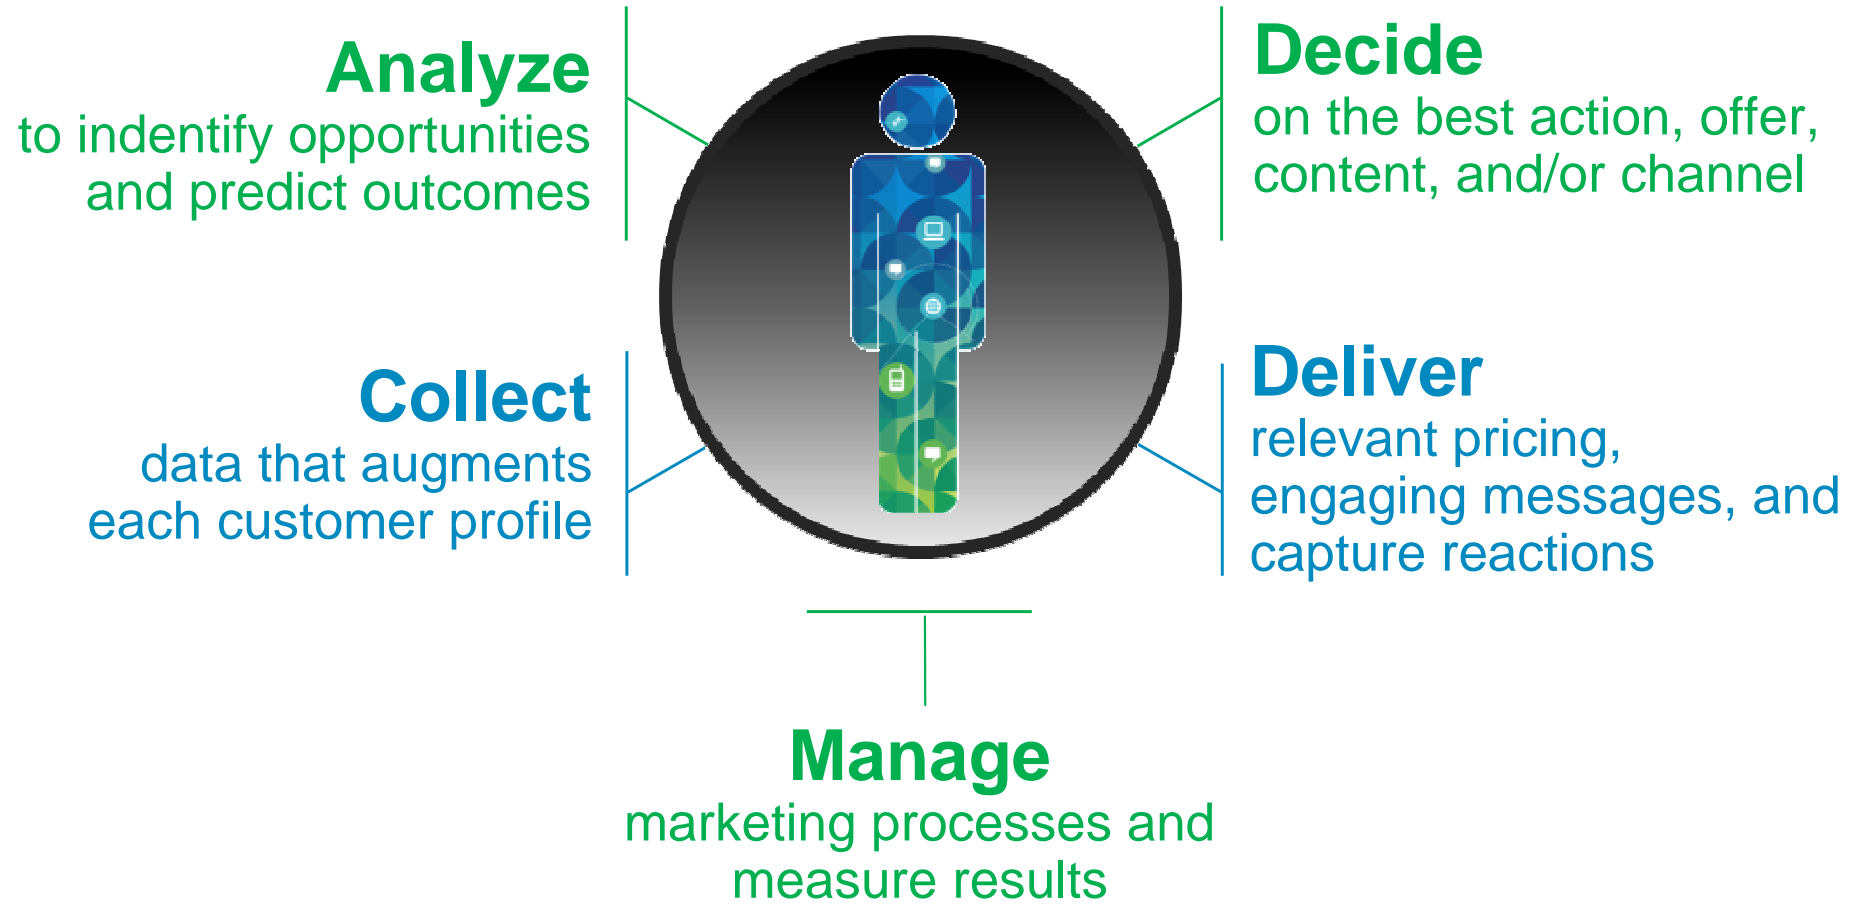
Analyze
to indentify opportunities and predict outcomes

Decide
on the best action, offer, content, and/or channel

Collect
data that augments each customer profile

Deliver
relevant pricing, engaging messages, and capture reactions

Manage
marketing processes and measure results